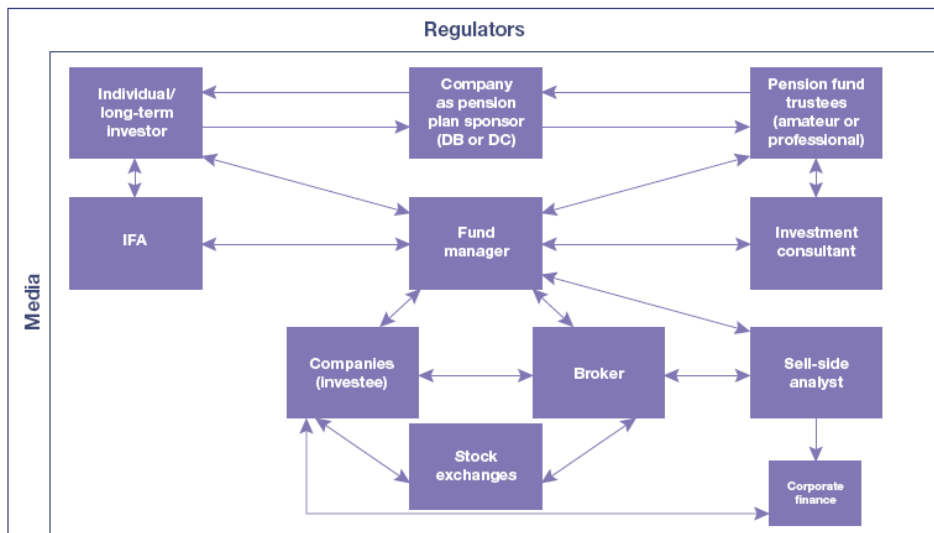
Regulators

Media

Individual/ long-term investor

Company as pension plan sponsor (DB or DC)

Pension fund trustees (amateur or professional)

IFA

Fund manager

Investment consultant

Companies (investee)

Broker

Sell-side analyst

Stock exchanges

Corporate finance